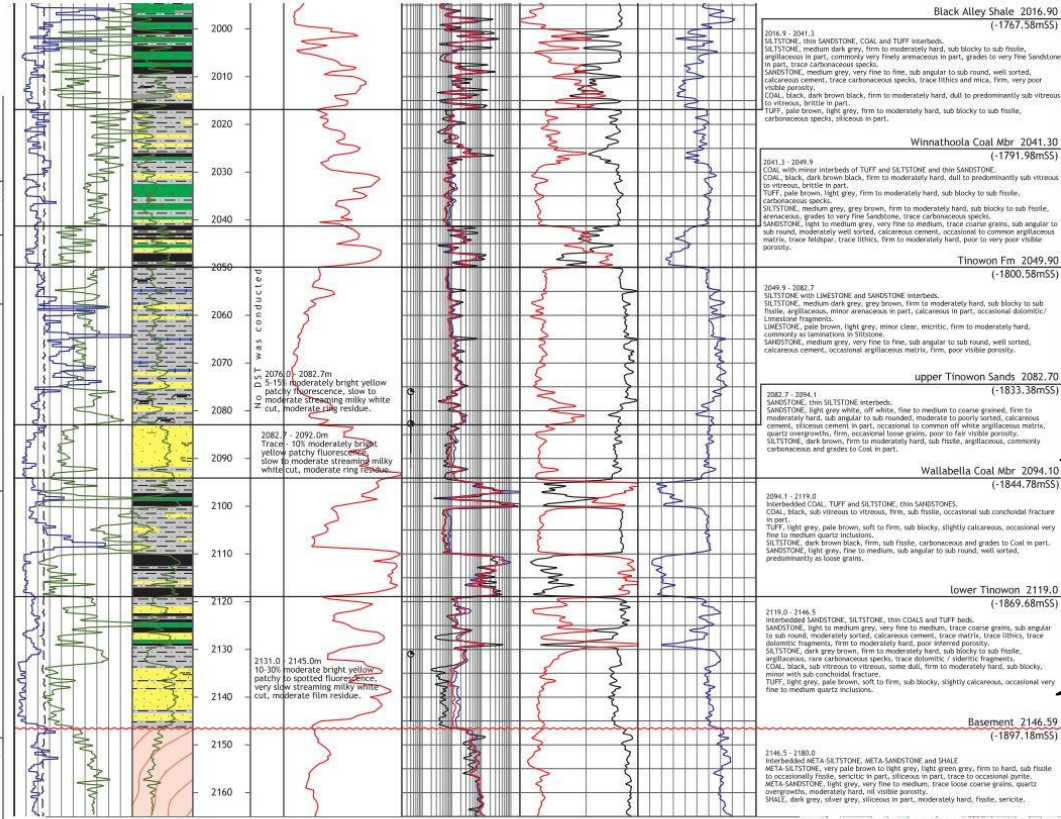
2000
2010
2020
2030
2040
2050
2060
2070
2080
2090
2100
2110
2120
2130
2140
2150
2160

No DST was conducted

2076.0 - 2082.7m
5-15% moderately bright yellow patchy fluorescence, slow to moderate streaming milky white cut, moderate ring residue.

2082.7 - 2092.0m
Trace - 10% moderately bright yellow patchy fluorescence, slow to moderate streaming milky white cut, moderate ring residue.

2131.0 - 2145.0m
10-30% moderate bright yellow patchy to spotted fluorescence, very slow streaming milky white cut, moderate film residue.

Black Alley Shale 2016.90
(-1767.58mSS)

2016.9 - 2041.3
SILTSTONE, thin SANDSTONE, COAL and TUFF interbeds.
SILTSTONE, medium dark grey, firm to moderately hard, sub blocky to sub fissile, argillaceous in part, commonly very finely arenaceous in part, grades to very fine Sandstone, trace carbonaceous specks.
SANDSTONE, medium grey, very fine to fine, sub angular to sub round, well sorted, calcareous cement, trace carbonaceous specks, trace lithics and mica, firm, very poor visible porosity.
COAL, black, dark brown black, firm to moderately hard, dull to predominantly sub vitreous to vitreous, brittle in part.
TUFF, pale brown, light grey, firm to moderately hard, sub blocky to sub fissile, carbonaceous specks, siliceous in part.

Winnathoola Coal Mbr 2041.30
(-1791.98mSS)

2041.3 - 2049.9
COAL with minor interbeds of TUFF and SILTSTONE and thin SANDSTONE.
COAL, black, dark brown black, firm to moderately hard, dull to predominantly sub vitreous to vitreous, brittle in part.
TUFF, pale brown, light grey, firm to moderately hard, sub blocky to sub fissile, carbonaceous specks.
SILTSTONE, medium grey, grey brown, firm to moderately hard, sub blocky to sub fissile, arenaceous, grades to very fine Sandstone, trace carbonaceous specks.
SANDSTONE, light to medium grey, very fine to medium, trace coarse grains, sub angular to sub round, moderately well sorted, calcareous cement, occasional to common argillaceous matrix, trace feldspar, trace lithics, firm to moderately hard, poor to very poor visible porosity.

Tinowon Fm 2049.90
(-1800.58mSS)

2049.9 - 2082.7
SILTSTONE with LIMESTONE and SANDSTONE interbeds.
SILTSTONE, medium dark grey, grey brown, firm to moderately hard, sub blocky to sub fissile, argillaceous, minor arenaceous in part, calcareous in part, occasional dolomitic/ Limestone fragments.
LIMESTONE, pale brown, light grey, minor clear, micritic, firm to moderately hard, commonly as laminations in Siltstone.
SANDSTONE, medium grey, very fine to fine, sub angular to sub round, well sorted, calcareous cement, occasional argillaceous matrix, firm, poor visible porosity.

upper Tinowon Sands 2082.70
(-1833.38mSS)

2082.7 - 2094.1
SANDSTONE, thin SILTSTONE interbeds.
SANDSTONE, light grey white, off white, fine to medium to coarse grained, firm to moderately hard, sub angular to sub rounded, moderate to poorly sorted, calcareous cement, siliceous cement in part, occasional to common off white argillaceous matrix, quartz overgrowths, firm, occasional loose grains, poor to fair visible porosity.
SILTSTONE, dark brown, firm to moderately hard, sub fissile, argillaceous, commonly carbonaceous and grades to Coal in part.

Wallabella Coal Mbr 2094.10
(-1844.78mSS)

2094.1 - 2119.0
Interbedded COAL, TUFF and SILTSTONE, thin SANDSTONES.
COAL, black, sub vitreous to vitreous, firm, sub fissile, occasional sub conchoidal fracture in part.
TUFF, light grey, pale brown, soft to firm, sub blocky, slightly calcareous, occasional very fine to medium quartz inclusions.
SILTSTONE, dark brown black, firm, sub fissile, carbonaceous and grades to Coal in part.
SANDSTONE, light grey, fine to medium, sub angular to sub round, well sorted, predominantly as loose grains.

lower Tinowon 2119.0
(-1869.68mSS)

2119.0 - 2146.5
Interbedded SANDSTONE, SILTSTONE, thin COALS and TUFF beds.
SANDSTONE, light to medium grey, very fine to medium, trace coarse grains, sub angular to sub round, moderately sorted, calcareous cement, trace matrix, trace lithics, trace dolomitic fragments, firm to moderately hard, poor inferred porosity.
SILTSTONE, dark grey, firm to moderately hard, sub blocky to sub fissile, argillaceous, rare carbonaceous specks, trace dolomitic / sideritic fragments.
COAL, black, sub vitreous to vitreous, some dull, firm to moderately hard, sub blocky, minor with sub conchoidal fracture.
TUFF, light grey, pale brown, soft to firm, sub blocky, slightly calcareous, occasional very fine to medium quartz inclusions.

Basement 2146.59
(-1897.18mSS)

2146.5 - 2180.0
Interbedded META-SILTSTONE, META-SANDSTONE and SHALE
META-SILTSTONE, very pale brown to light grey, light green grey, firm to hard, sub fissile to occasionally fissile, sericitic in part, siliceous in part, trace to occasional pyrite.
META-SANDSTONE, light grey, very fine to medium, trace loose coarse grains, quartz overgrowths, moderately hard, nil visible porosity.
SHALE, dark grey, silver grey, siliceous in part, moderately hard, fissile, sericite.